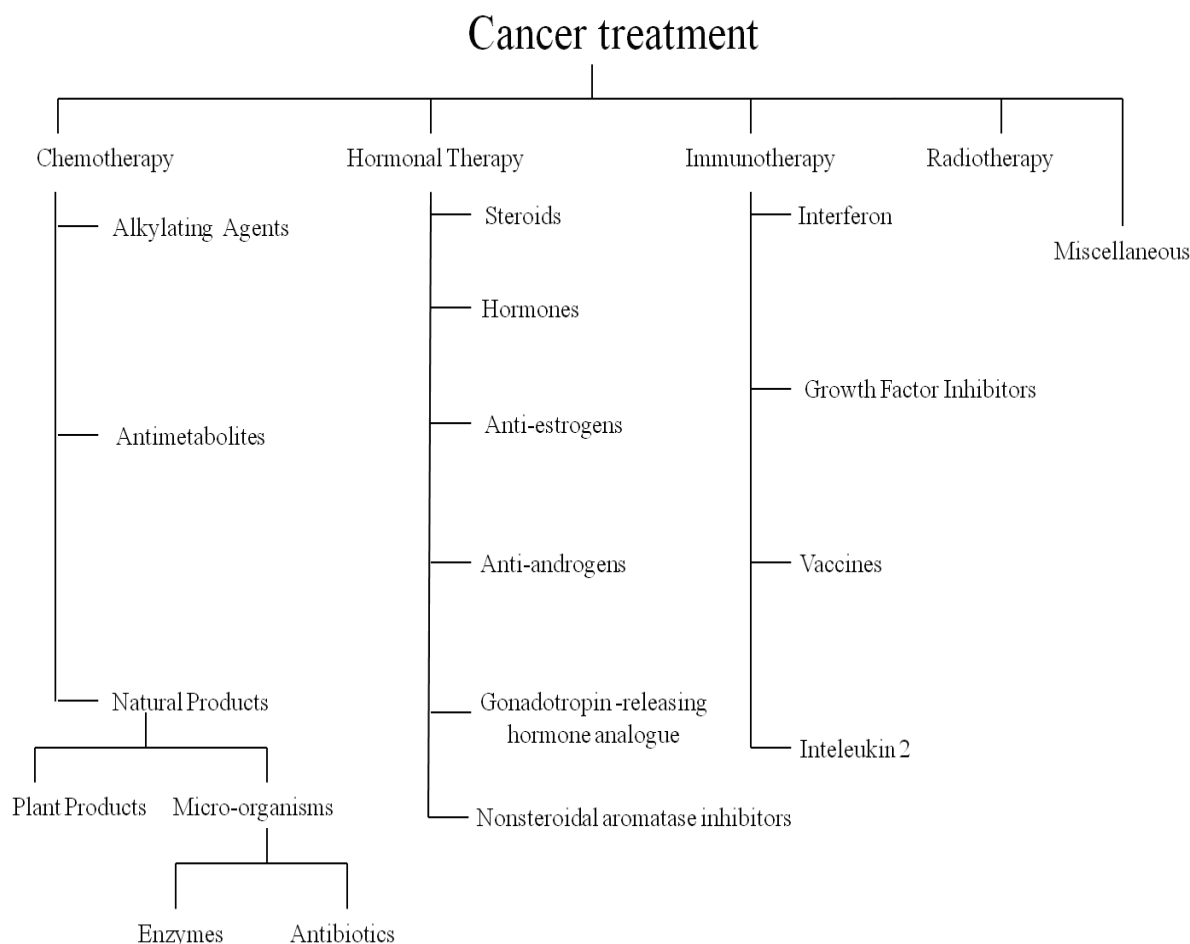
Cancer treatment

Chemotherapy
Alkylating Agents
Antimetabolites
Natural Products
Plant Products
Micro-organisms
Enzymes
Antibiotics

Hormonal Therapy
Steroids
Hormones
Anti-estrogens
Anti-androgens
Gonadotropin -releasing hormone analogue
Nonsteroidal aromatase inhibitors

Immunotherapy
Interferon
Growth Factor Inhibitors
Vaccines
Inteleukin 2

Radiotherapy

Miscellaneous